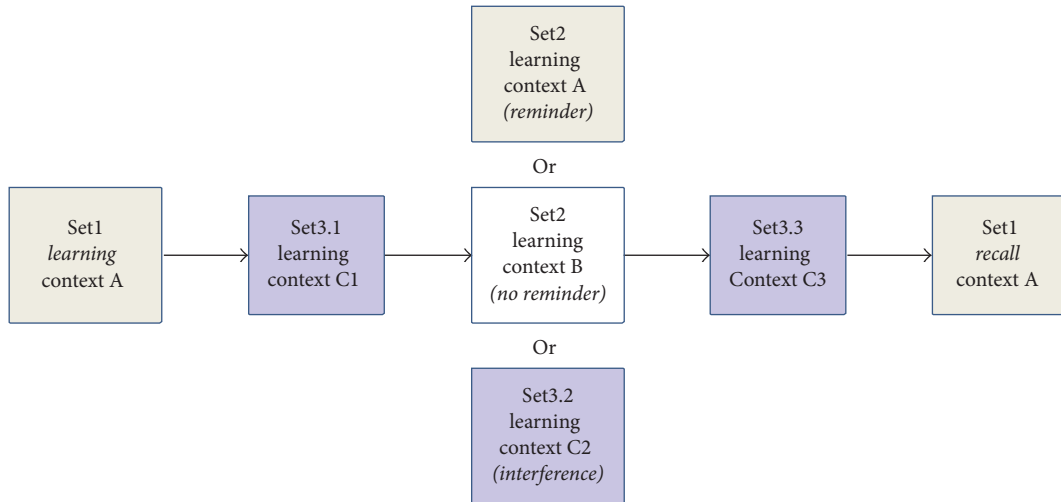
Set2 learning context A *(reminder)*

Or

Set1 *learning* context A

Set3.1 learning context C1

Set2 learning context B *(no reminder)*

Set3.3 learning Context C3

Set1 *recall* context A

Or

Set3.2 learning context C2 *(interference)*